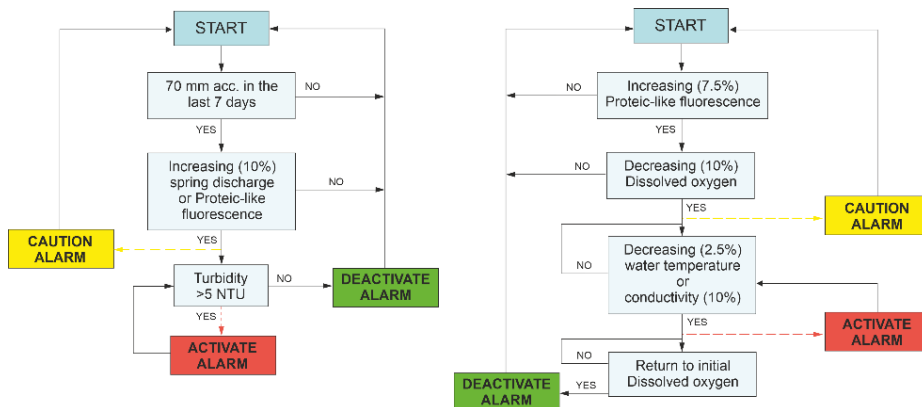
START

70 mm acc. in the last 7 days

NO

YES

Increasing (10%) spring discharge or Proteic-like fluorescence

NO

CAUTION ALARM

YES

Turbidity >5 NTU

NO

DEACTIVATE ALARM

YES

ACTIVATE ALARM

START

NO

Increasing (7.5%) Proteic-like fluorescence

YES

NO

Decreasing (10%) Dissolved oxygen

YES

CAUTION ALARM

NO

Decreasing (2.5%) water temperature or conductivity (10%)

YES

ACTIVATE ALARM

NO

Return to initial Dissolved oxygen

YES

DEACTIVATE ALARM